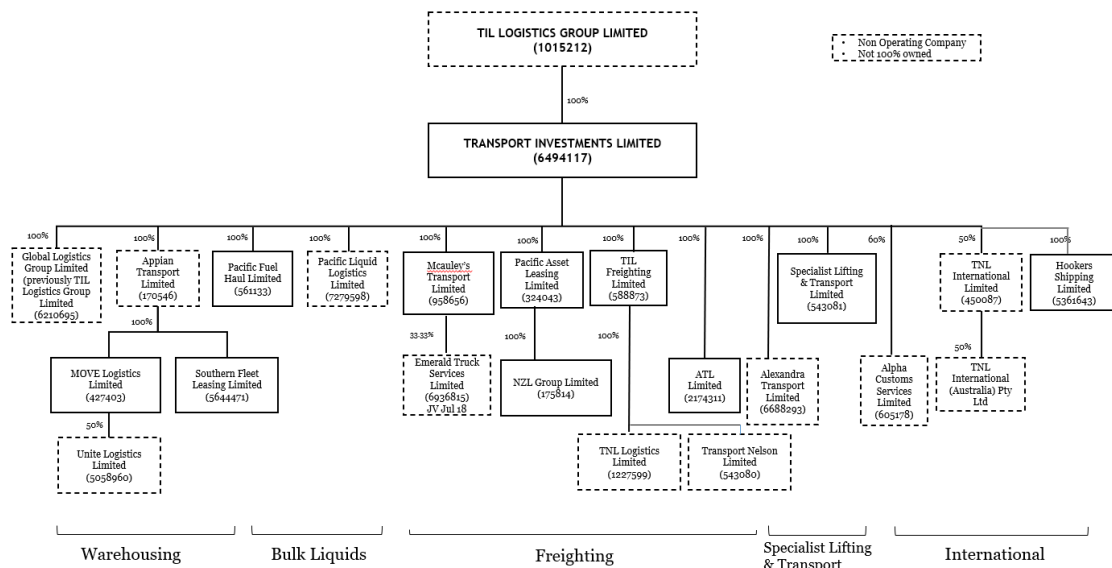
TIL LOGISTICS GROUP LIMITED
(1015212)

• Non Operating Company
• Not 100% owned

100%

TRANSPORT INVESTMENTS LIMITED
(6494117)

100%
Global Logistics Group Limited (previously TIL Logistics Group Limited (6210695)

100%
Appian Transport Limited (170546)

100%
Pacific Fuel Haul Limited (561133)

100%
Pacific Liquid Logistics Limited (7279598)

100%
Mcauley's Transport Limited (958656)

100%
Pacific Asset Leasing Limited (324043)

100%
TIL Freighting Limited (588873)

100%

100%

100%
Specialist Lifting & Transport Limited (543081)

60%

50%
TNL International Limited (450087)

100%
Hookers Shipping Limited (5361643)

100%
MOVE Logistics Limited (427403)

Southern Fleet Leasing Limited (5644471)

50%
Unite Logistics Limited (5058960)

33.33%
Emerald Truck Services Limited (6936815) JV Jul 18

100%
NZL Group Limited (175814)

100%

ATL Limited (2174311)

Alexandra Transport Limited (6688293)

Alpha Customs Services Limited (605178)

50%
TNL International (Australia) Pty Ltd

TNL Logistics Limited (1227599)

Transport Nelson Limited (543080)

Warehousing

Bulk Liquids

Freighting

Specialist Lifting & Transport

International